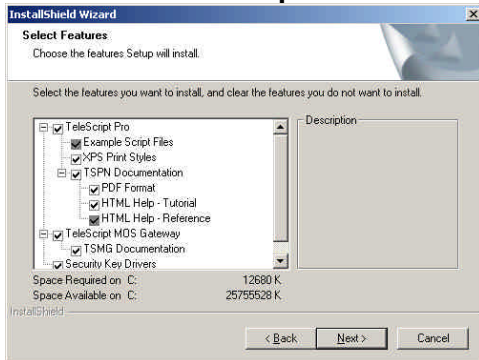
InstallShield Wizard

Select Features

Choose the features Setup will install.

Select the features you want to install, and clear the features you do not want to install.

TeleScript Pro
Example Script Files
XPS Print Styles
TSPN Documentation
PDF Format
HTML Help - Tutorial
HTML Help - Reference
TeleScript MOS Gateway
TSMG Documentation
Security Key Drivers

Description

Space Required on C: 12680 K
Space Available on C: 25755528 K

InstallShield

< Back
Next >
Cancel